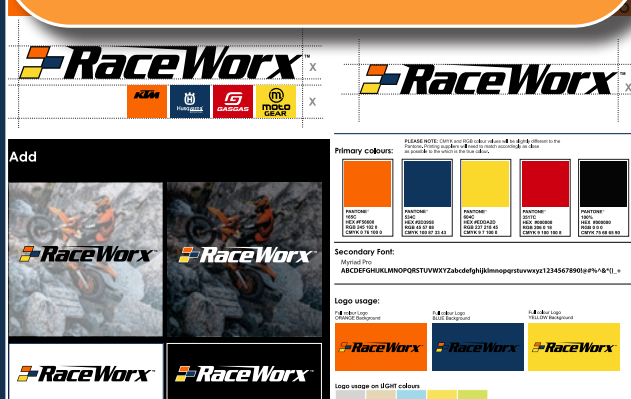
RaceWorx™
x
KTM
Husqvarna
GASGAS
moto GEAR
x
RaceWorx™
x

Add

RaceWorx™
RaceWorx™
RaceWorx™
RaceWorx™

PLEASE NOTE: CMYK and RGB colour values will be slightly different to the Pantone. Printing suppliers are advised to match accordingly as close as possible to the which is the true colours.

Primary colours:

| PANTONE® 166C HEX #F56600 RGB 245 102 0 CMYK 0 76 100 0 | PANTONE® 534C HEX #023950 RGB 45 57 80 CMYK 100 87 33 43 | PANTONE® 604C HEX #EDDA2D RGB 237 218 45 CMYK 0 7 100 0 | PANTONE® 2017C HEX #000000 RGB 206 0 18 CMYK 0 100 100 0 | PANTONE® 100% HEX #000000 RGB 0 0 0 CMYK 75 68 66 90 |
|---|---|---|---|---|

Secondary Font:
Myriad Pro
ABCDEFGHIJKLMNOPQRSTUVWXYZabcdefghijklmnopqrstuvwxyz1234567890!@#%^&*()_+

Logo usage:

Full colour Logo ORANGE Background
Full colour Logo BLUE Background
Full colour Logo YELLOW Background

RaceWorx™
RaceWorx™
RaceWorx™

Logo usage on LIGHT colours